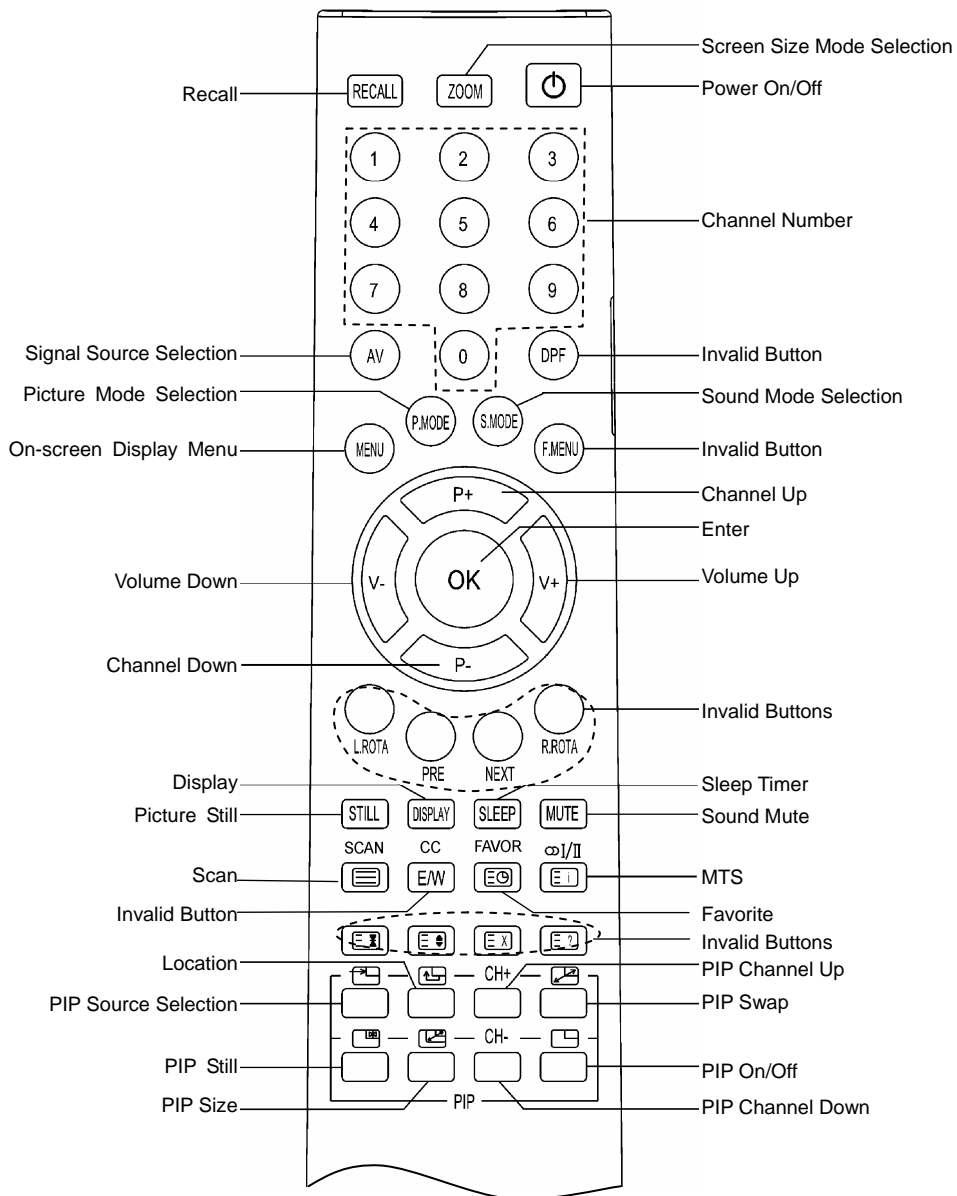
Screen Size Mode Selection
Recall
RECALL
ZOOM
Power On/Off
1
2
3
4
5
6
Channel Number
7
8
9
Signal Source Selection
AV
0
DPF
Invalid Button
Picture Mode Selection
P.MODE
S.MODE
Sound Mode Selection
On-screen Display Menu
MENU
F.MENU
Invalid Button
P+
Channel Up
Enter
Volume Down
V-
OK
V+
Volume Up
Channel Down
P-
L.ROTA
PRE
NEXT
R.ROTA
Invalid Buttons
Display
Sleep Timer
Picture Still
STILL
DISPLAY
SLEEP
MUTE
Sound Mute
SCAN
CC
FAVOR
$\infty$I/II
Scan
E/W
MTS
Invalid Button
Favorite
Invalid Buttons
Location
CH+
PIP Channel Up
PIP Source Selection
PIP Swap
CH-
PIP Still
PIP On/Off
PIP Size
PIP
PIP Channel Down